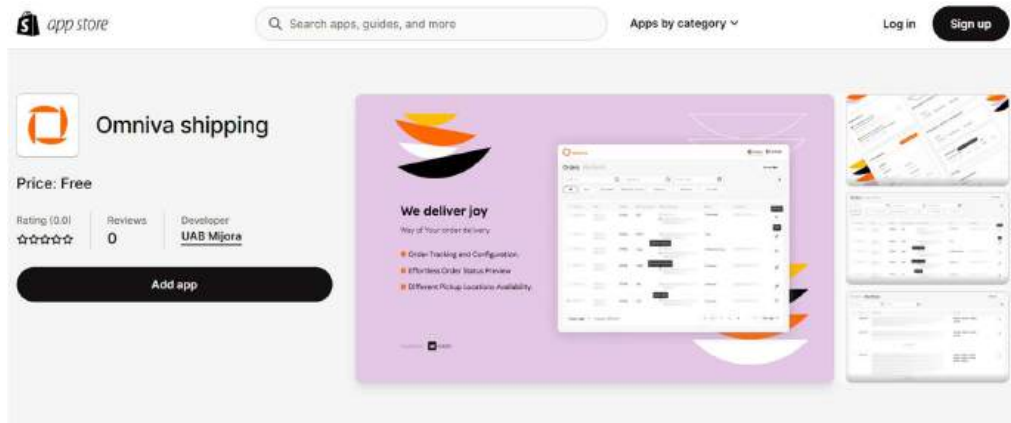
app store

Search apps, guides, and more

Apps by category

Log in

Sign up

Omniva shipping

Price: Free

Rating (0.0)

Reviews
0

Developer
UAB Mijora

Add app

We deliver joy

Way of Your order delivery

Order Tracking and Configuration

Effortless Order Status Preview

Different Pickup Locations Availability

Orders